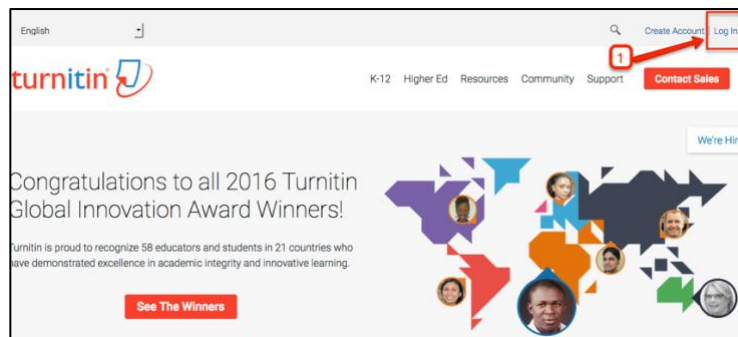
English

Create Account Log In

1

turnitin

K-12 Higher Ed Resources Community Support Contact Sales

We're Hir

Congratulations to all 2016 Turnitin Global Innovation Award Winners!

Turnitin is proud to recognize 58 educators and students in 21 countries who have demonstrated excellence in academic integrity and innovative learning.

See The Winners